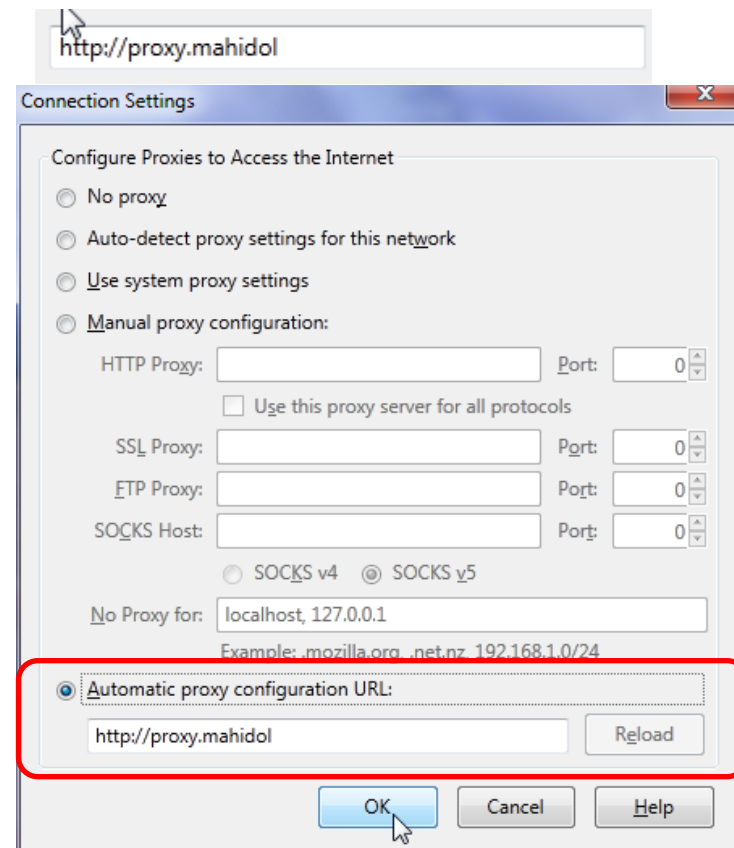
http://proxy.mahidol

Connection Settings

Configure Proxies to Access the Internet

No proxy

Auto-detect proxy settings for this network

Use system proxy settings

Manual proxy configuration:

HTTP Proxy: Port: 0

Use this proxy server for all protocols

SSL Proxy: Port: 0

FTP Proxy: Port: 0

SOCKS Host: Port: 0

SOCKS v4 SOCKS v5

No Proxy for: localhost, 127.0.0.1

Example: .mozilla.org, .net.nz, 192.168.1.0/24

Automatic proxy configuration URL:

http://proxy.mahidol

Reload

OK Cancel Help